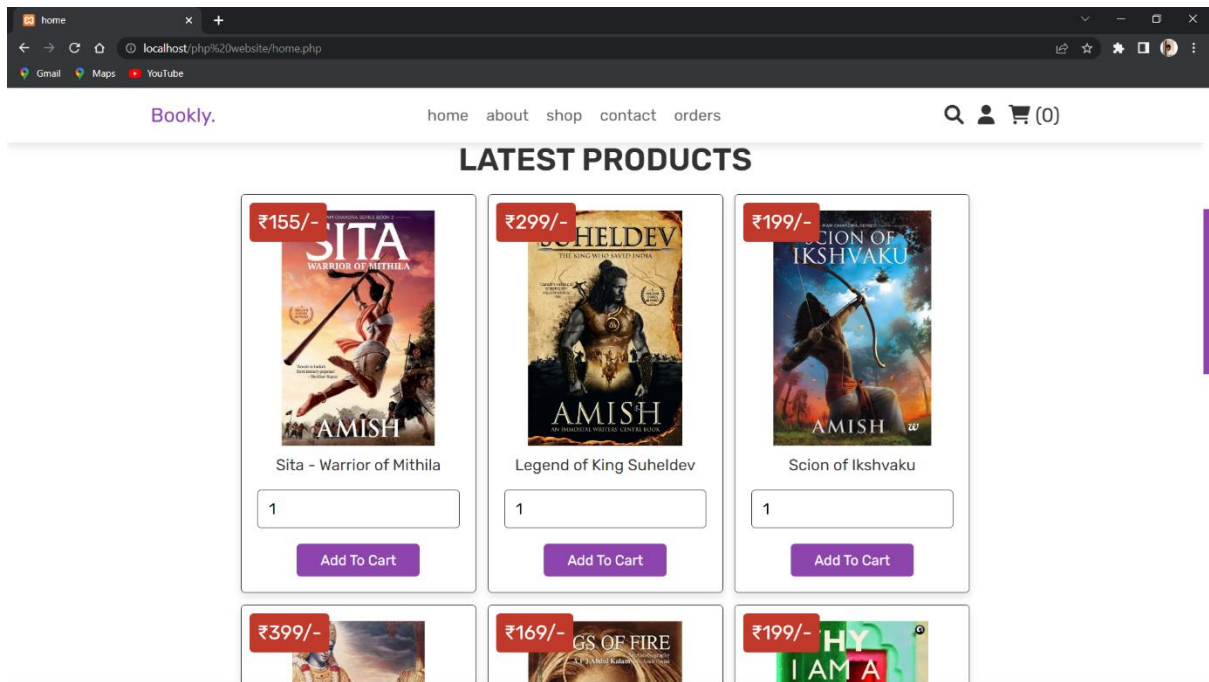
home
localhost/php%20website/home.php
Gmail Maps YouTube

Bookly.
home about shop contact orders
(0)

LATEST PRODUCTS

₹155/-
SITA
WARRIOR OF MITHILA
AMISH
Sita - Warrior of Mithila
1
Add To Cart

₹299/-
SUHELDEV
THE KING WHO SAVED INDIA
AMISH
AN IMMORTAL WRITERS' CENTRE BOOK
Legend of King Suheldev
1
Add To Cart

₹199/-
SCION OF IKSHVAKU
AMISH
Scion of Ikshvaku
1
Add To Cart

₹399/-

₹169/-
GS OF FIRE
A.P.J. Abdul Kalam

₹199/-
HY
I AM A